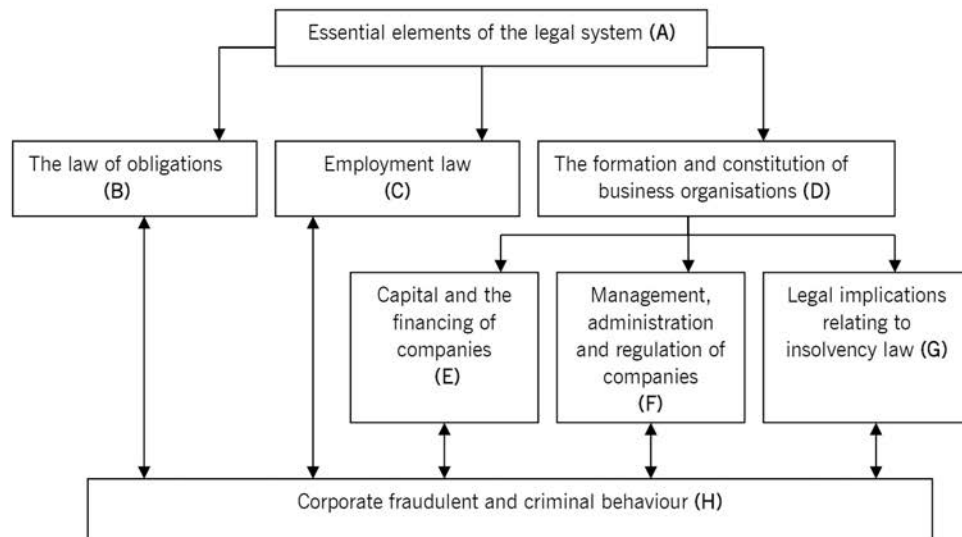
Essential elements of the legal system (A)

The law of obligations (B)

Employment law (C)

The formation and constitution of business organisations (D)

Capital and the financing of companies (E)

Management, administration and regulation of companies (F)

Legal implications relating to insolvency law (G)

Corporate fraudulent and criminal behaviour (H)